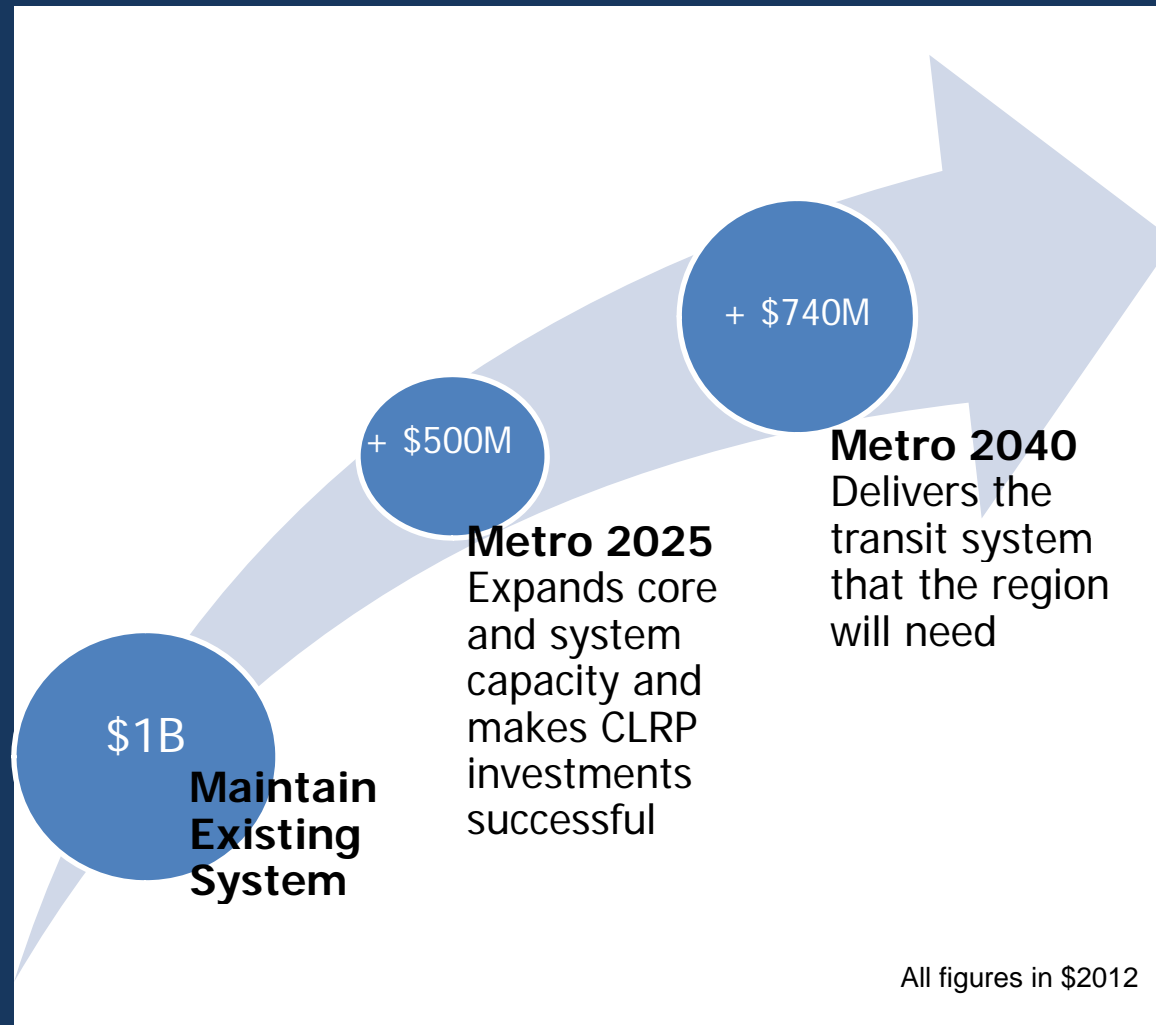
+ $740M

+ $500M

Metro 2040
Delivers the transit system that the region will need

Metro 2025
Expands core and system capacity and makes CLRP investments successful

$1B

Maintain Existing System

All figures in \$2012